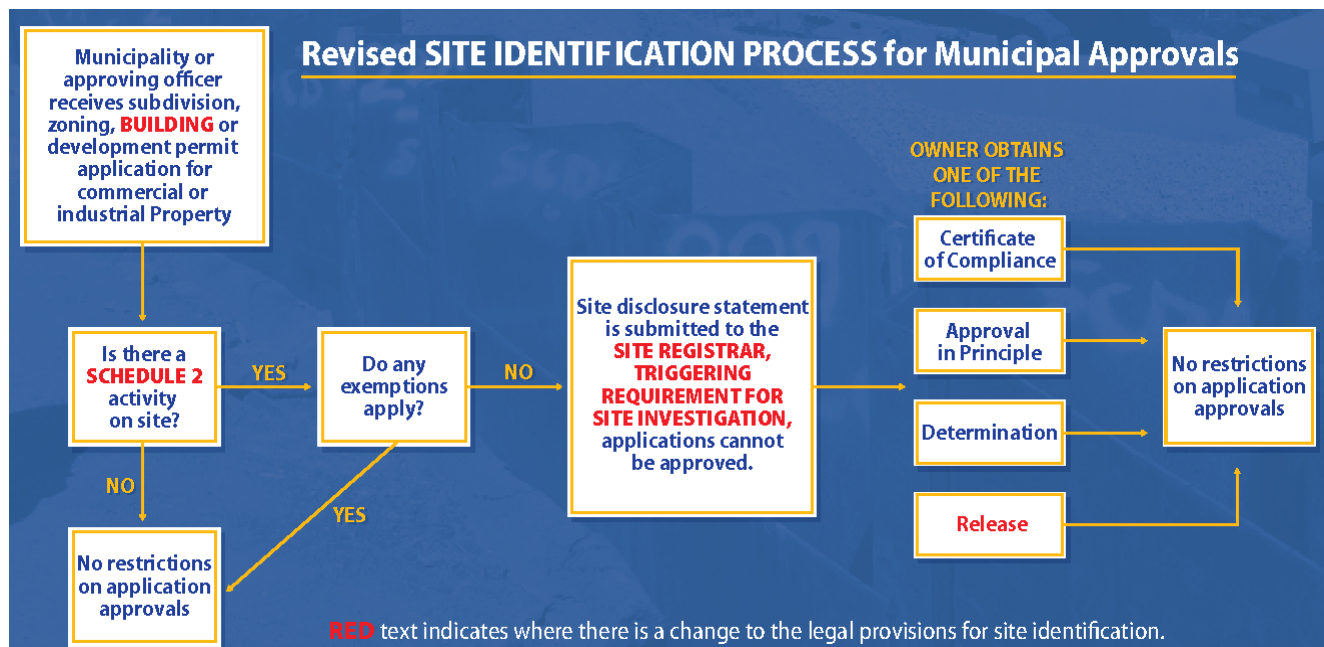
Revised SITE IDENTIFICATION PROCESS for Municipal Approvals

Municipality or approving officer receives subdivision, zoning, BUILDING or development permit application for commercial or industrial Property

Is there a SCHEDULE 2 activity on site?

YES

Do any exemptions apply?

NO

Site disclosure statement is submitted to the SITE REGISTRAR, TRIGGERING REQUIREMENT FOR SITE INVESTIGATION, applications cannot be approved.

OWNER OBTAINS ONE OF THE FOLLOWING:

Certificate of Compliance

Approval in Principle

Determination

Release

No restrictions on application approvals

NO

YES

No restrictions on application approvals

RED text indicates where there is a change to the legal provisions for site identification.